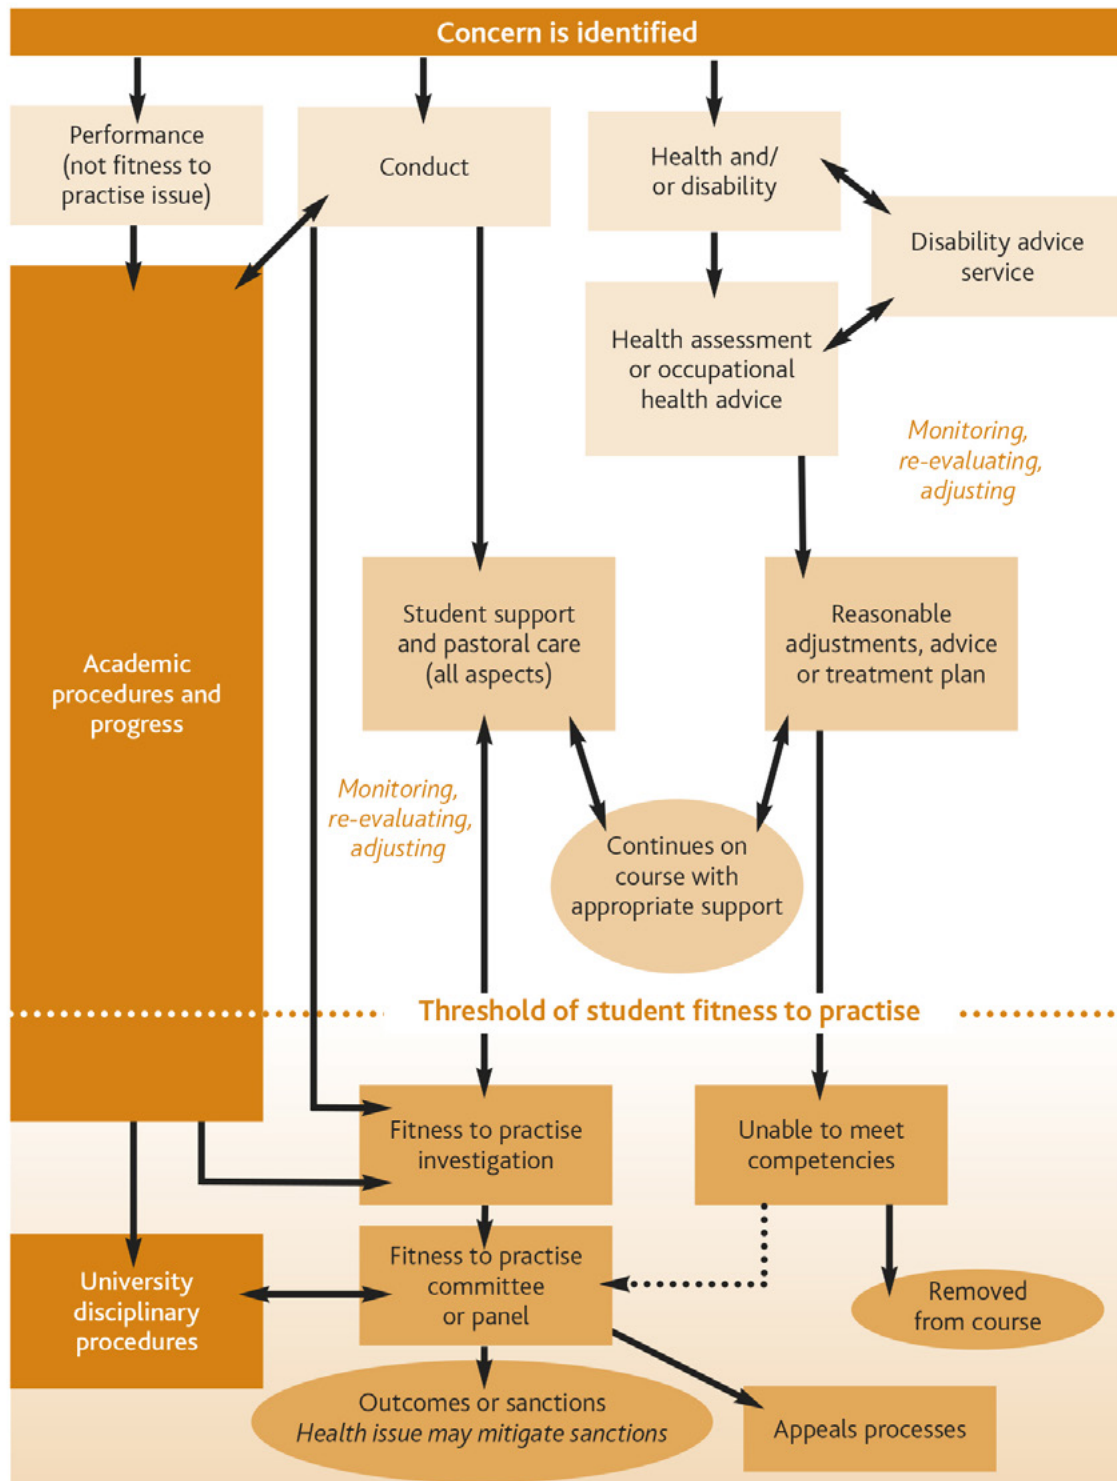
Concern is identified

Performance (not fitness to practise issue)

Conduct

Health and/ or disability

Disability advice service

Health assessment or occupational health advice

Monitoring, re-evaluating, adjusting

Academic procedures and progress

Student support and pastoral care (all aspects)

Reasonable adjustments, advice or treatment plan

Monitoring, re-evaluating, adjusting

Continues on course with appropriate support

Threshold of student fitness to practise

Fitness to practise investigation

Unable to meet competencies

University disciplinary procedures

Fitness to practise committee or panel

Removed from course

Outcomes or sanctions
*Health issue may mitigate sanctions*

Appeals processes